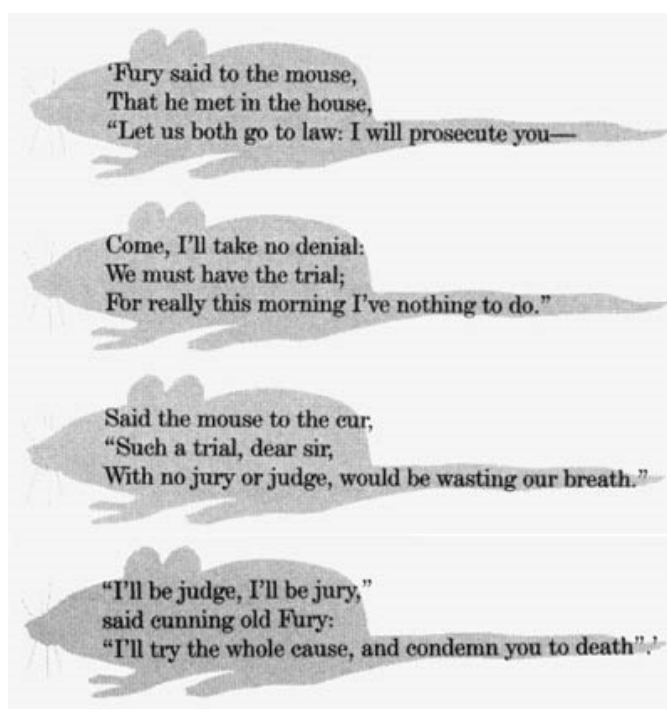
'Fury said to the mouse,
That he met in the house,
"Let us both go to law: I will prosecute you—

Come, I'll take no denial:
We must have the trial;
For really this morning I've nothing to do."

Said the mouse to the cur,
"Such a trial, dear sir,
With no jury or judge, would be wasting our breath."

"I'll be judge, I'll be jury,"
said cunning old Fury:
"I'll try the whole cause, and condemn you to death".'